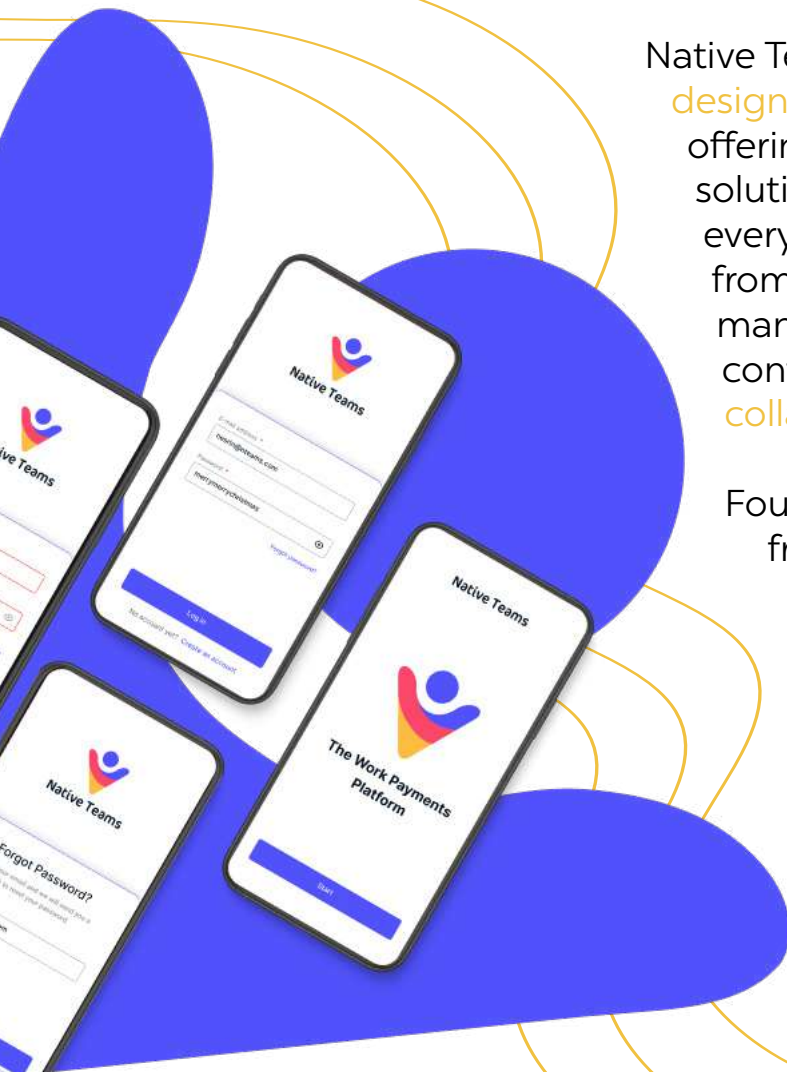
Native Te
design
offerin
soluti
every
from
man
con
colla

Fou
fr

Native Teams

E-mail address *
hewlin@nteams.com
Password *
merrymerrychristmas
Forgot password?
Log in
No account yet? Create an account

ive Teams

Native Teams

The Work Payments Platform

Start

Native Teams

Forgot Password?
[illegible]